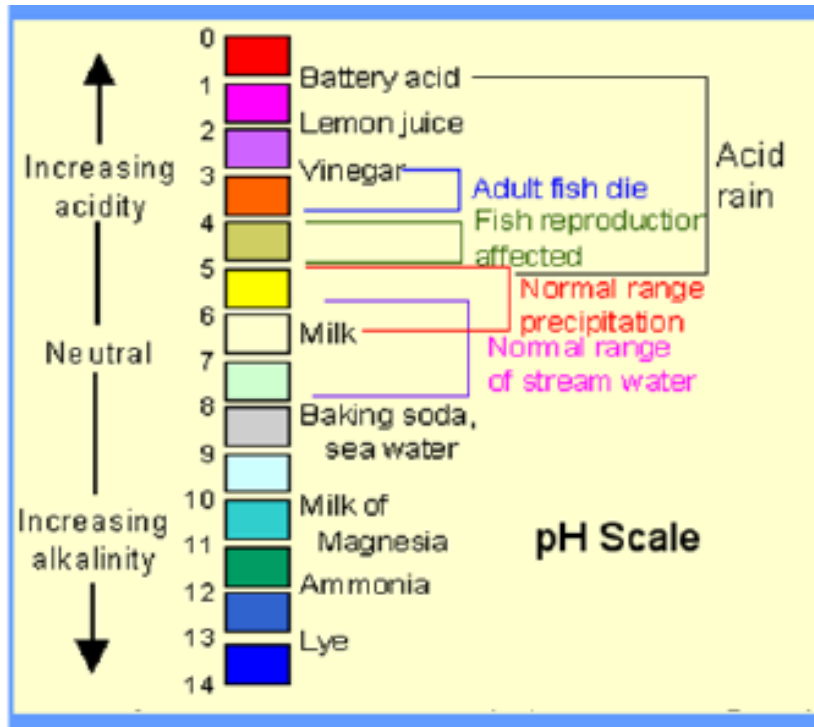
Increasing acidity

Neutral

Increasing alkalinity

0
1
2
3
4
5
6
7
8
9
10
11
12
13
14

Battery acid
Lemon juice
Vinegar
Milk
Baking soda, sea water
Milk of Magnesia
Ammonia
Lye

Acid rain
Adult fish die
Fish reproduction affected
Normal range precipitation
Normal range of stream water

pH Scale